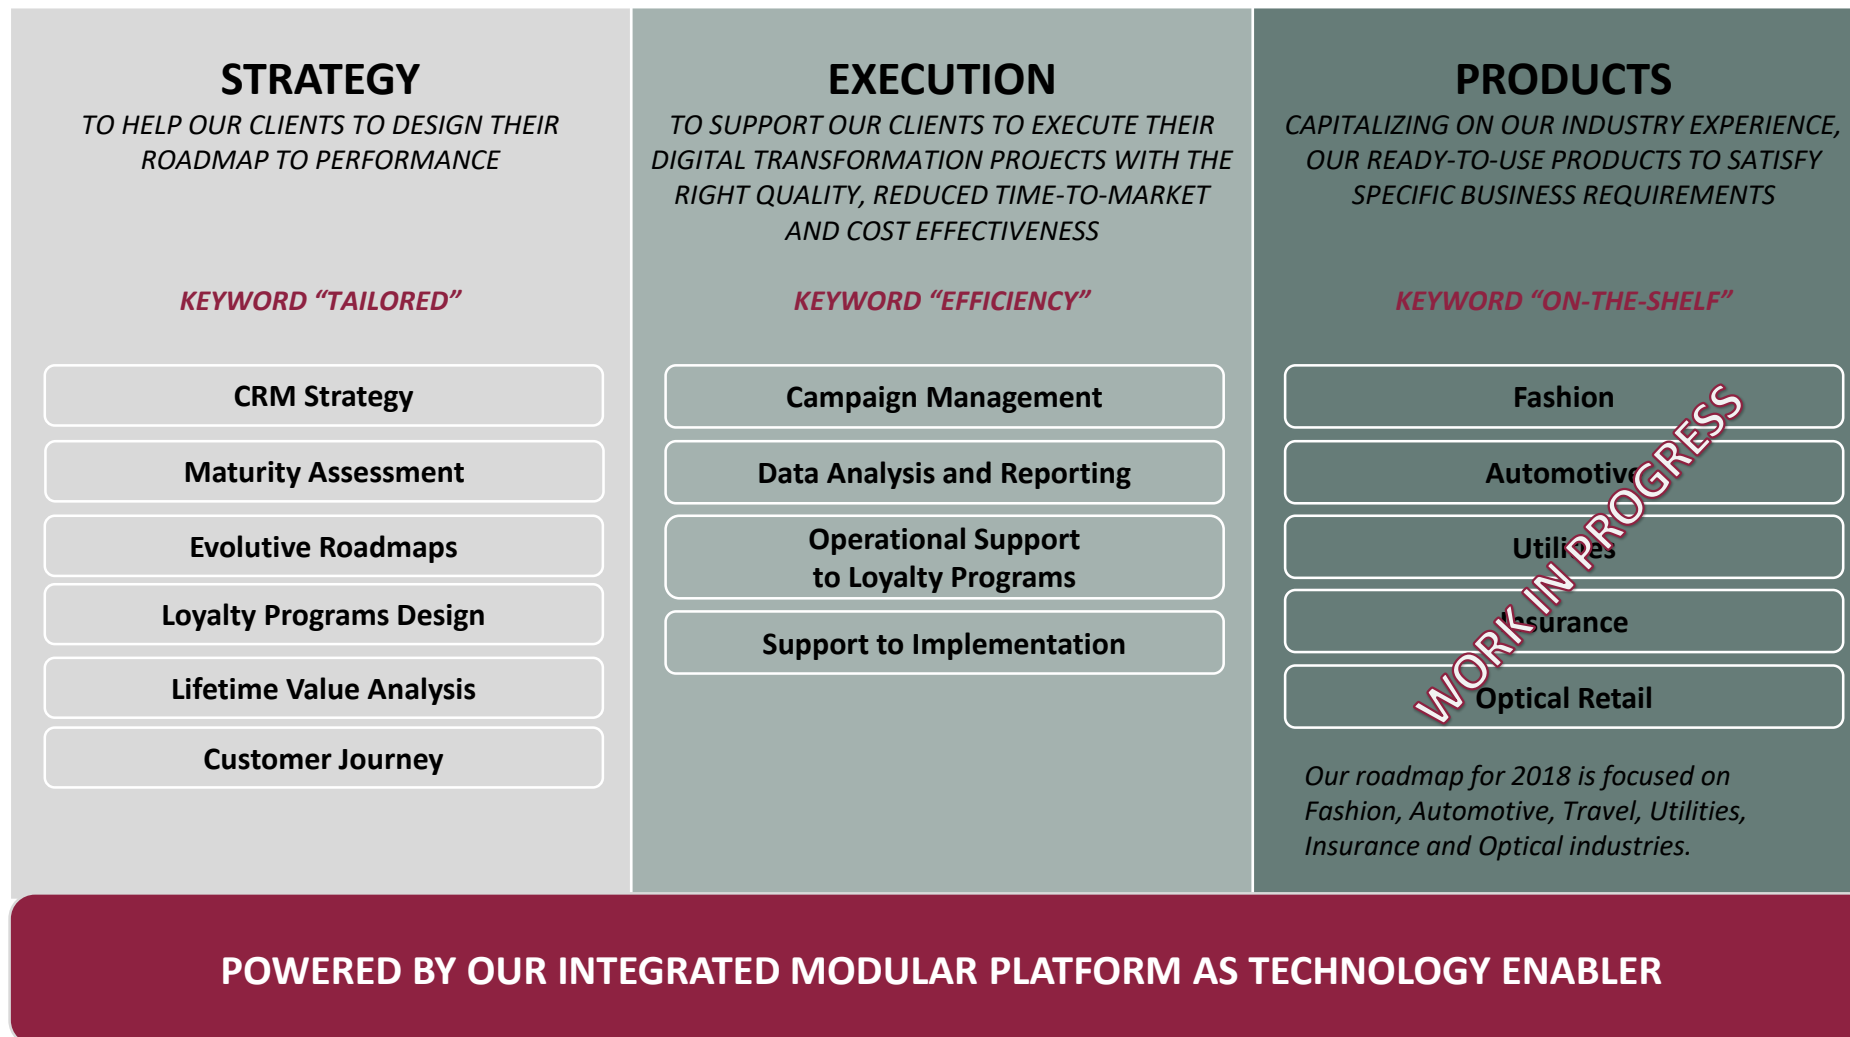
STRATEGY

TO HELP OUR CLIENTS TO DESIGN THEIR ROADMAP TO PERFORMANCE

KEYWORD "TAILORED"

CRM Strategy

Maturity Assessment

Evolutive Roadmaps

Loyalty Programs Design

Lifetime Value Analysis

Customer Journey

EXECUTION

TO SUPPORT OUR CLIENTS TO EXECUTE THEIR DIGITAL TRANSFORMATION PROJECTS WITH THE RIGHT QUALITY, REDUCED TIME-TO-MARKET AND COST EFFECTIVENESS

KEYWORD "EFFICIENCY"

Campaign Management

Data Analysis and Reporting

Operational Support to Loyalty Programs

Support to Implementation

PRODUCTS

CAPITALIZING ON OUR INDUSTRY EXPERIENCE, OUR READY-TO-USE PRODUCTS TO SATISFY SPECIFIC BUSINESS REQUIREMENTS

KEYWORD "ON-THE-SHELF"

Fashion

Automotive

Utilities

Insurance

Optical Retail

WORK IN PROGRESS

Our roadmap for 2018 is focused on Fashion, Automotive, Travel, Utilities, Insurance and Optical industries.

POWERED BY OUR INTEGRATED MODULAR PLATFORM AS TECHNOLOGY ENABLER